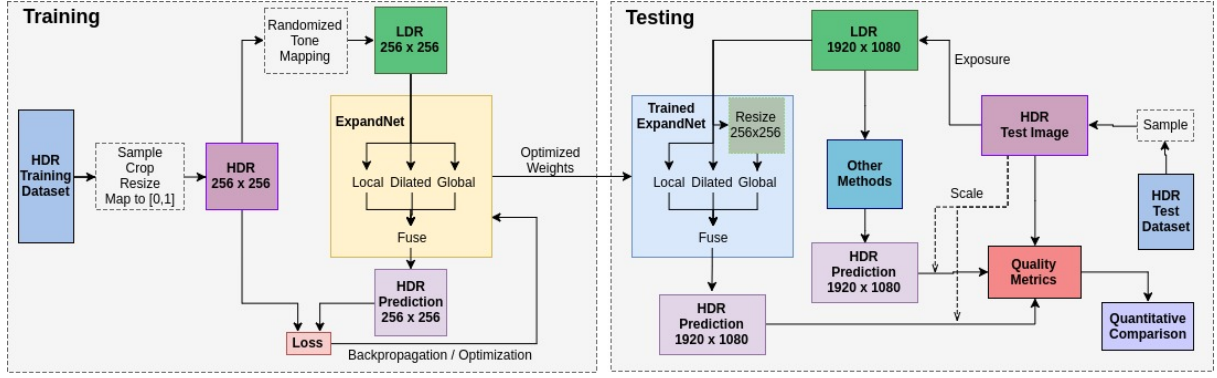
Training

HDR Training Dataset

Sample
Crop
Resize
Map to [0,1]

HDR
256 x 256

Randomized Tone Mapping

LDR
256 x 256

ExpandNet

Local Dilated Global

Fuse

HDR Prediction
256 x 256

Loss

Backpropagation / Optimization

Optimized Weights

Testing

Trained ExpandNet

Resize
256x256

Local Dilated Global

Fuse

HDR Prediction
1920 x 1080

LDR
1920 x 1080

Exposure

Other Methods

HDR Prediction
1920 x 1080

HDR Test Image

Sample

Scale

HDR Test Dataset

Quality Metrics

Quantitative Comparison